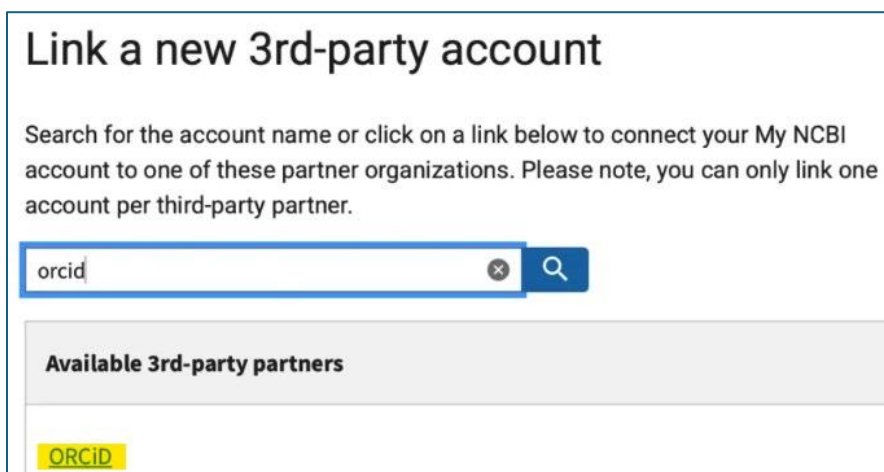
Link a new 3rd-party account

Search for the account name or click on a link below to connect your My NCBI account to one of these partner organizations. Please note, you can only link one account per third-party partner.

orcid

Available 3rd-party partners

ORCiD